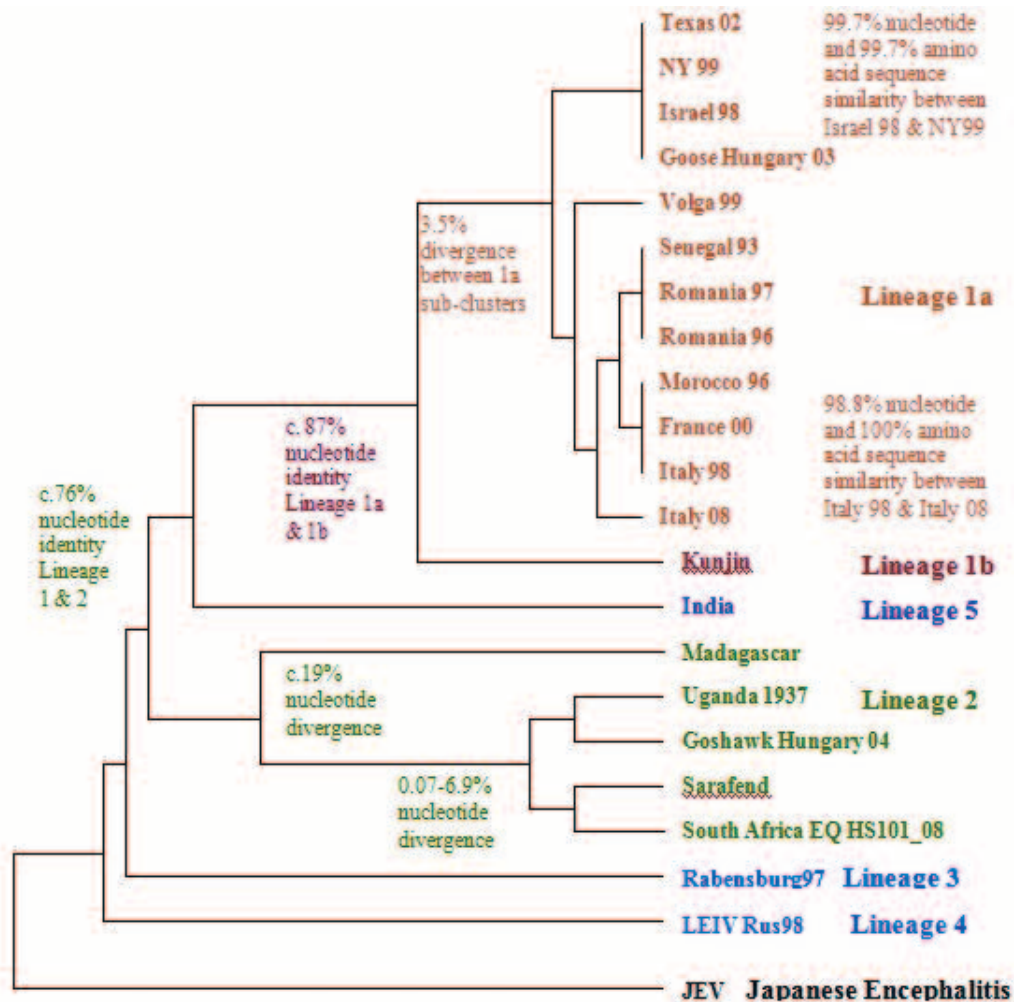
Texas 02
NY 99
Israel 98
Goose Hungary 03

99.7% nucleotide and 99.7% amino acid sequence similarity between Israel 98 & NY99

Volga 99

3.5% divergence between 1a sub-clusters

Senegal 93
Romania 97
Romania 96
Morocco 96
France 00
Italy 98
Italy 08

Lineage 1a

98.8% nucleotide and 100% amino acid sequence similarity between Italy 98 & Italy 08

c.87% nucleotide identity Lineage 1a & 1b

c.76% nucleotide identity Lineage 1 & 2

Kunjin
Lineage 1b

India
Lineage 5

c.19% nucleotide divergence

Madagascar
Uganda 1937
Goshawk Hungary 04

Lineage 2

0.07-6.9% nucleotide divergence

Sarafend
South Africa EQ HS101_08

Rabensburg97
Lineage 3

LEIV Rus98
Lineage 4

JEV Japanese Encephalitis